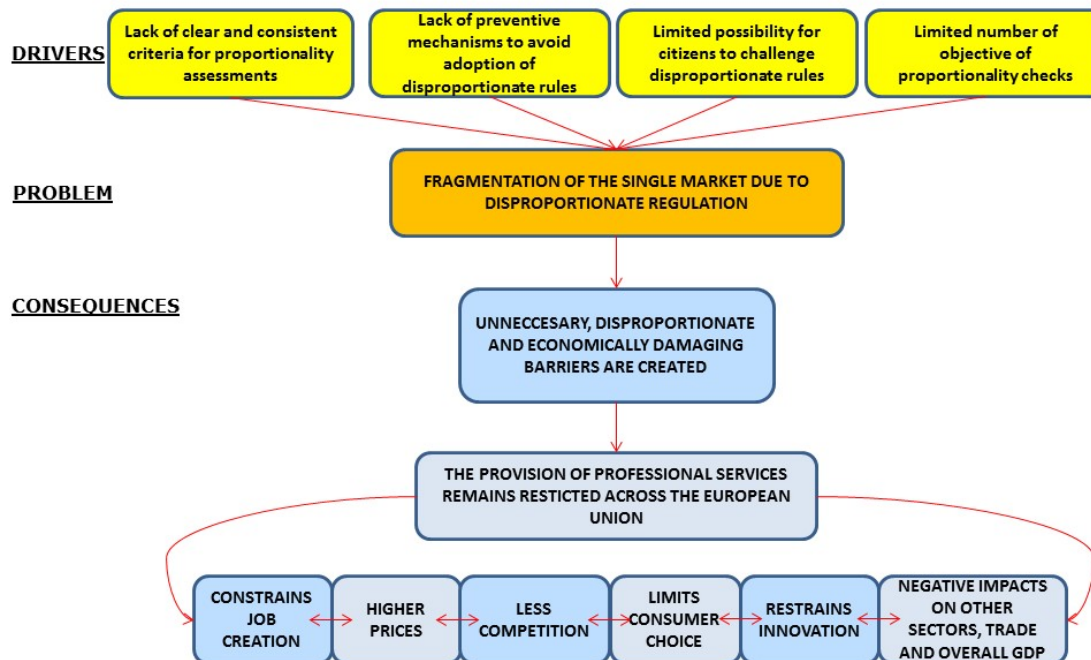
DRIVERS

Lack of clear and consistent criteria for proportionality assessments

Lack of preventive mechanisms to avoid adoption of disproportionate rules

Limited possibility for citizens to challenge disproportionate rules

Limited number of objective of proportionality checks

PROBLEM

FRAGMENTATION OF THE SINGLE MARKET DUE TO DISPROPORTIONATE REGULATION

CONSEQUENCES

UNNECCESARY, DISPROPORTIONATE AND ECONOMICALLY DAMAGING BARRIERS ARE CREATED

THE PROVISION OF PROFESSIONAL SERVICES REMAINS RESTICTED ACROSS THE EUROPEAN UNION

CONSTRAINS JOB CREATION

HIGHER PRICES

LESS COMPETITION

LIMITS CONSUMER CHOICE

RESTRAINS INNOVATION

NEGATIVE IMPACTS ON OTHER SECTORS, TRADE AND OVERALL GDP